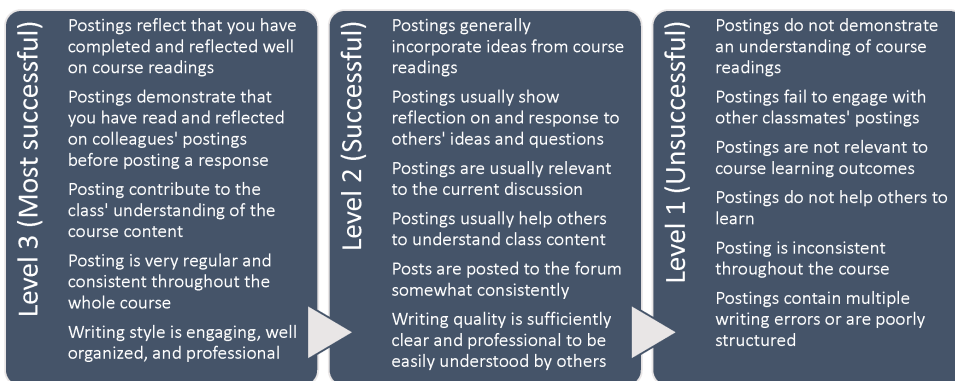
Level 3 (Most successful)

Postings reflect that you have completed and reflected well on course readings

Postings demonstrate that you have read and reflected on colleagues' postings before posting a response

Posting contribute to the class' understanding of the course content

Posting is very regular and consistent throughout the whole course

Writing style is engaging, well organized, and professional

Level 2 (Successful)

Postings generally incorporate ideas from course readings

Postings usually show reflection on and response to others' ideas and questions

Postings are usually relevant to the current discussion

Postings usually help others to understand class content

Posts are posted to the forum somewhat consistently

Writing quality is sufficiently clear and professional to be easily understood by others

Level 1 (Unsuccessful)

Postings do not demonstrate an understanding of course readings

Postings fail to engage with other classmates' postings

Postings are not relevant to course learning outcomes

Postings do not help others to learn

Posting is inconsistent throughout the course

Postings contain multiple writing errors or are poorly structured